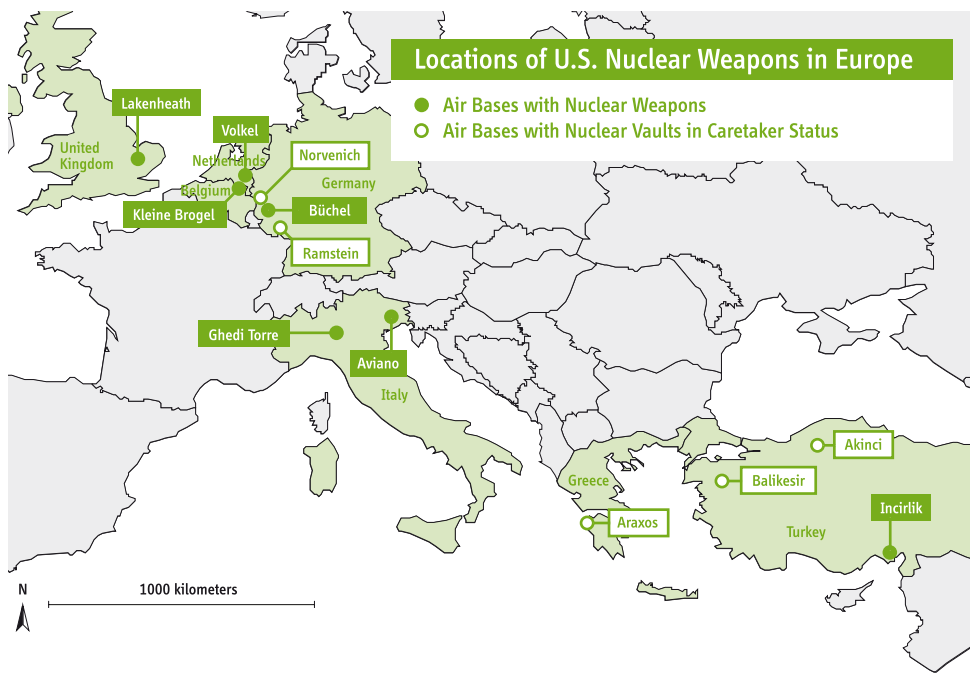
Locations of U.S. Nuclear Weapons in Europe

Air Bases with Nuclear Weapons

Air Bases with Nuclear Vaults in Caretaker Status

Lakenheath

United Kingdom

Volkel

Netherlands

Norvenich

Belgium

Germany

Kleine Brogel

Büchel

Ramstein

Ghedi Torre

Aviano

Italy

Akinci

Balikesir

Greece

Incirlik

Araxos

Turkey

N

1000 kilometers